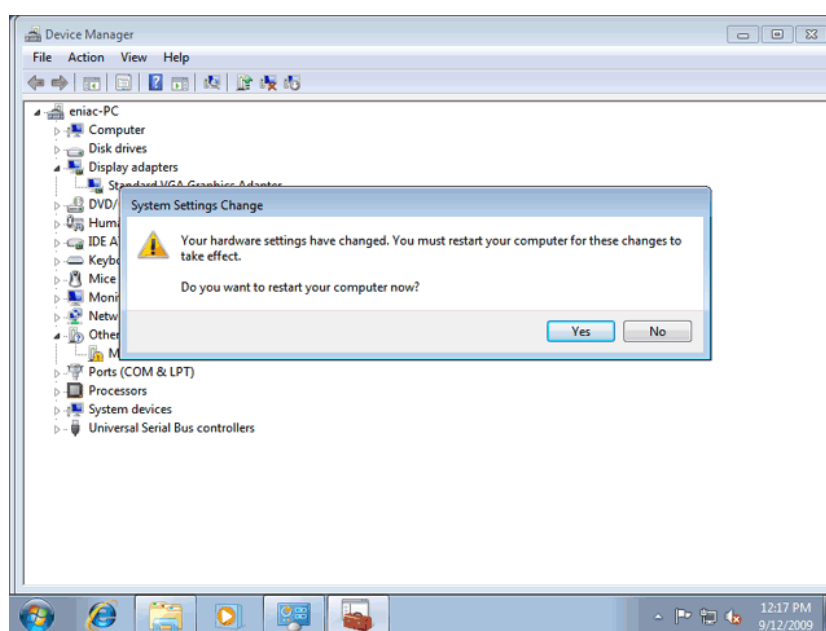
Device Manager

File Action View Help

eniac-PC
Computer
Disk drives
Display adapters
Standard VGA Graphics Adapter
DVD/
Huma
IDE A
Keybo
Mice
Moni
Netw
Other
M
Ports (COM & LPT)
Processors
System devices
Universal Serial Bus controllers

System Settings Change

Your hardware settings have changed. You must restart your computer for these changes to take effect.

Do you want to restart your computer now?

Yes No

12:17 PM
9/12/2009